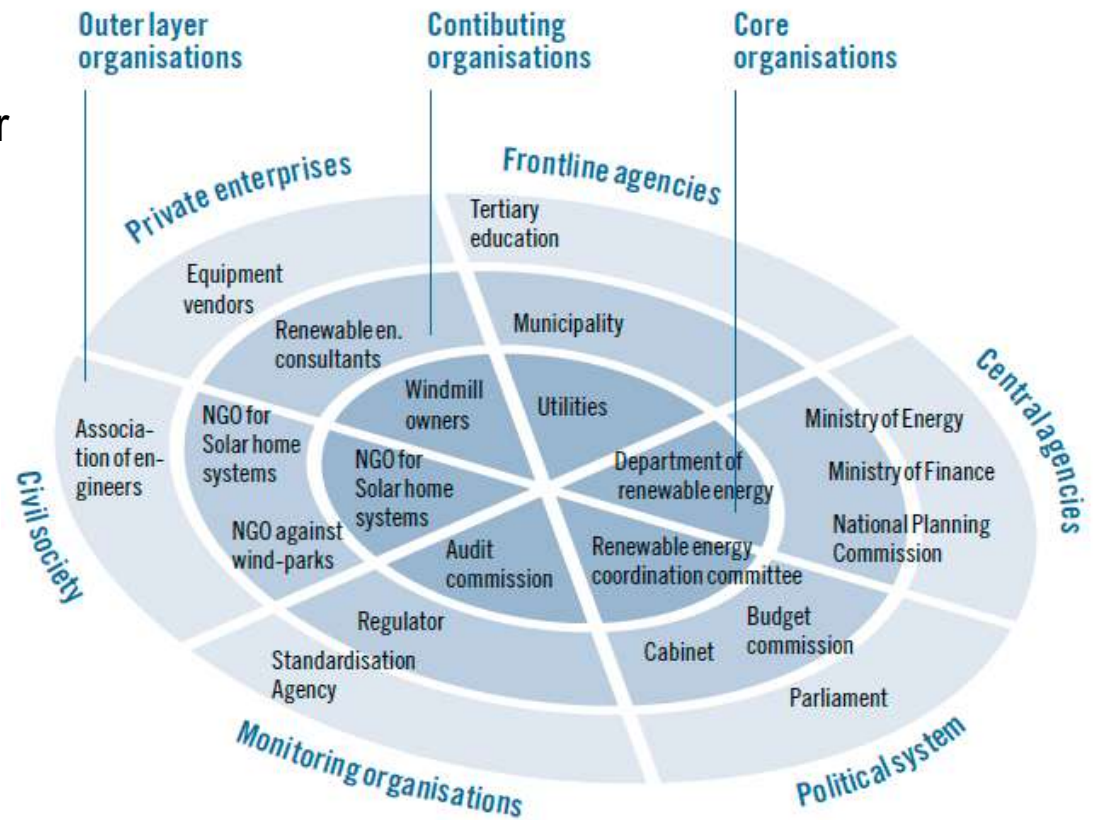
Outer layer organisations

Contibuting organisations

Core organisations

r

Private enterprises

Frontline agencies

Centralagencies

Political system

Monitoring organisations

Civil society

Tertiary education

Equipment vendors

Renewable en. consultants

Municipality

Windmill owners

Utilities

Association of engineers

NGO for Solar home systems

NGO for Solar home systems

Department of renewable energy

Ministry of Energy

Ministry of Finance

National Planning Commission

NGO against wind-parks

Audit commission

Renewable energy coordination committee

Regulator

Budget commission

Standardisation Agency

Cabinet

Parliament